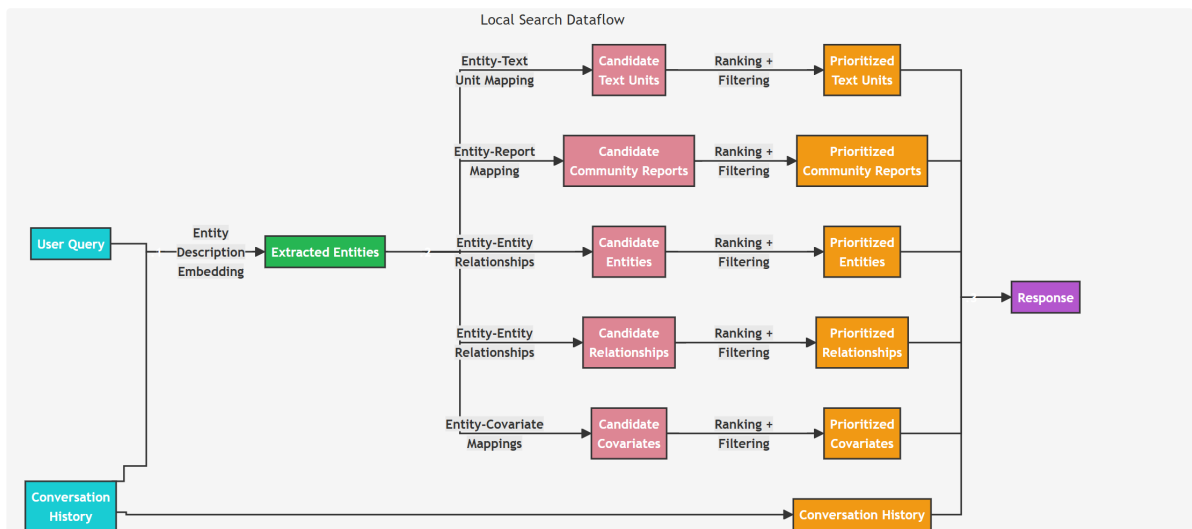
Local Search Dataflow

User Query

Entity Description Embedding

Extracted Entities

Entity-Text Unit Mapping

Candidate Text Units

Ranking + Filtering

Prioritized Text Units

Entity-Report Mapping

Candidate Community Reports

Ranking + Filtering

Prioritized Community Reports

Entity-Entity Relationships

Candidate Entities

Ranking + Filtering

Prioritized Entities

Response

Entity-Entity Relationships

Candidate Relationships

Ranking + Filtering

Prioritized Relationships

Entity-Covariate Mappings

Candidate Covariates

Ranking + Filtering

Prioritized Covariates

Conversation History

Conversation History